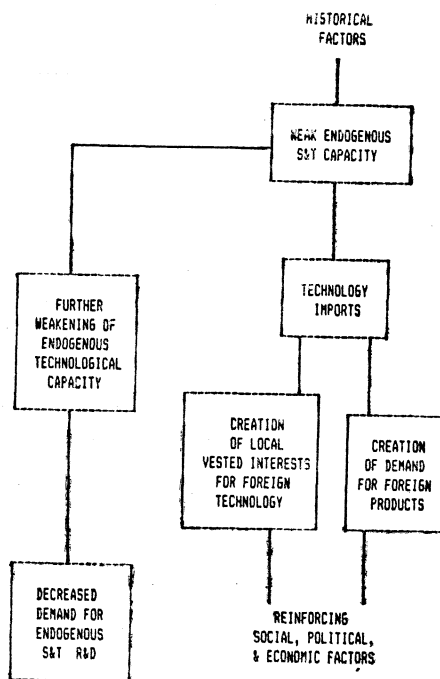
HISTORICAL FACTORS

WEAK ENDOGENOUS S&T CAPACITY

FURTHER WEAKENING OF ENDOGENOUS TECHNOLOGICAL CAPACITY

TECHNOLOGY IMPORTS

CREATION OF LOCAL VESTED INTERESTS FOR FOREIGN TECHNOLOGY

CREATION OF DEMAND FOR FOREIGN PRODUCTS

DECREASED DEMAND FOR ENDOGENOUS S&T R&D

REINFORCING SOCIAL, POLITICAL, & ECONOMIC FACTORS